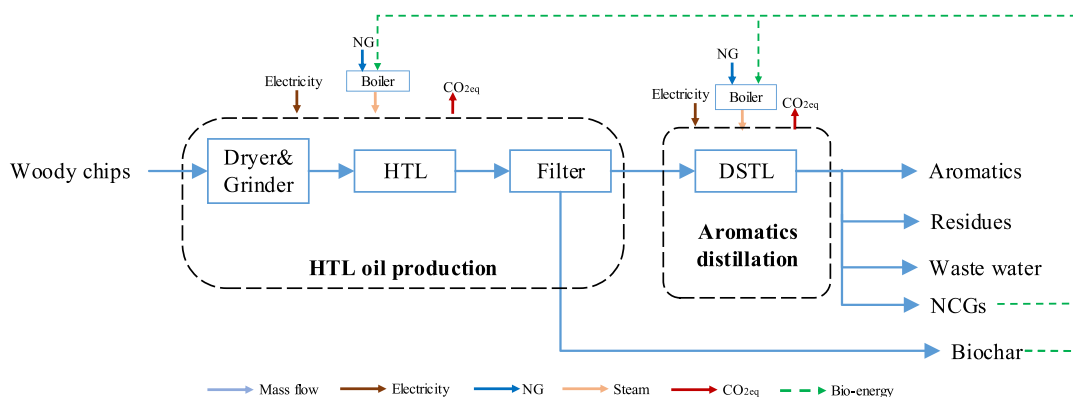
NG
Boiler
Electricity
$CO_{2eq}$
NG
Electricity
Boiler
$CO_{2eq}$
Woody chips
Dryer& Grinder
HTL
Filter
DSTL
Aromatics
Residues
Aromatics distillation
HTL oil production
Waste water
NCGs
Biochar
Mass flow
Electricity
NG
Steam
$CO_{2eq}$
Bio-energy